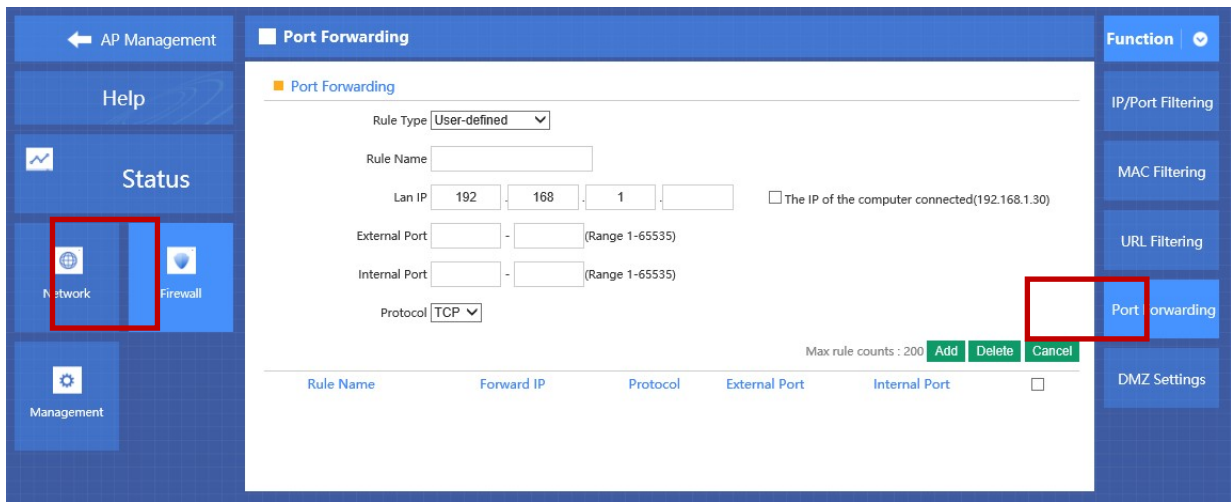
AP Management

Help

Status

Network

Firewall

Management

Port Forwarding

Port Forwarding

Rule Type User-defined

Rule Name

Lan IP 192 . 168 . 1 .

The IP of the computer connected(192.168.1.30)

External Port - (Range 1-65535)

Internal Port - (Range 1-65535)

Protocol TCP

Max rule counts : 200 Add Delete Cancel

| Rule Name | Forward IP | Protocol | External Port | Internal Port | |
|---|---|---|---|---|---|

Function

IP/Port Filtering

MAC Filtering

URL Filtering

Port Forwarding

DMZ Settings